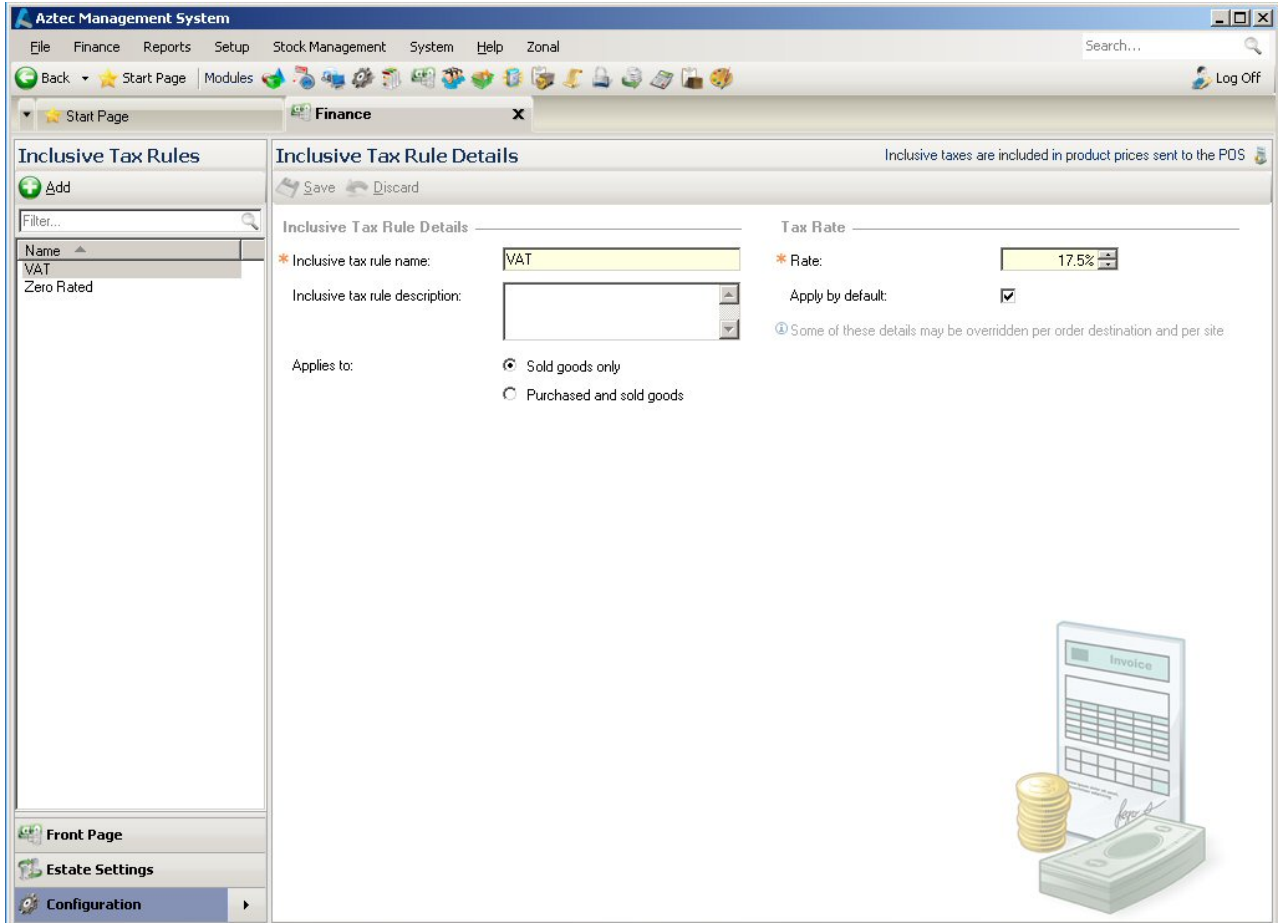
Aztec Management System

File Finance Reports Setup Stock Management System Help Zonal

Search...

Back Start Page Modules

Log Off

Start Page

Finance X

Inclusive Tax Rules

Add

Filter...

Name
VAT
Zero Rated

Front Page
Estate Settings
Configuration

Inclusive Tax Rule Details

Inclusive taxes are included in product prices sent to the POS

Save Discard

Inclusive Tax Rule Details

* Inclusive tax rule name: VAT

Inclusive tax rule description:

Applies to:
Sold goods only
Purchased and sold goods

Tax Rate

* Rate: 17.5%

Apply by default:

Some of these details may be overridden per order destination and per site

Invoice